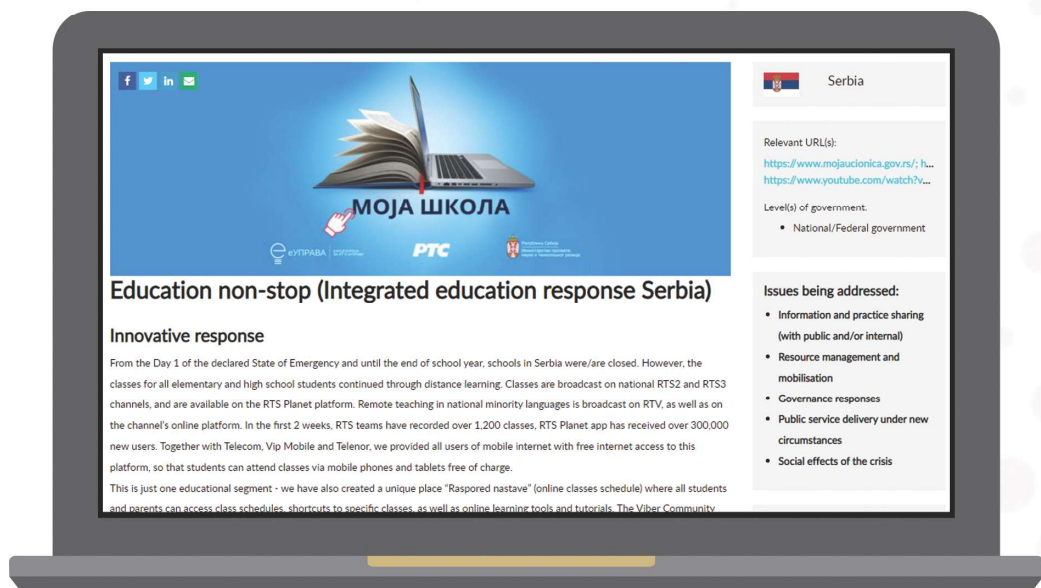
f in

МОЈА ШКОЛА

еУПРАВА

РТС

Education non-stop (Integrated education response Serbia)

Innovative response

From the Day 1 of the declared State of Emergency and until the end of school year, schools in Serbia were/are closed. However, the classes for all elementary and high school students continued through distance learning. Classes are broadcast on national RTS2 and RTS3 channels, and are available on the RTS Planet platform. Remote teaching in national minority languages is broadcast on RTV, as well as on the channel's online platform. In the first 2 weeks, RTS teams have recorded over 1,200 classes, RTS Planet app has received over 300,000 new users. Together with Telecom, Vip Mobile and Telenor, we provided all users of mobile internet with free internet access to this platform, so that students can attend classes via mobile phones and tablets free of charge.
This is just one educational segment - we have also created a unique place "Raspored nastave" (online classes schedule) where all students and parents can access class schedules, shortcuts to specific classes, as well as online learning tools and tutorials. The Viber Community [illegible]

Serbia

Relevant URL(s):
https://www.mojaucionica.gov.rs/; h...
https://www.youtube.com/watch?v...

Level(s) of government.
• National/Federal government

Issues being addressed:
• Information and practice sharing (with public and/or internal)
• Resource management and mobilisation
• Governance responses
• Public service delivery under new circumstances
• Social effects of the crisis